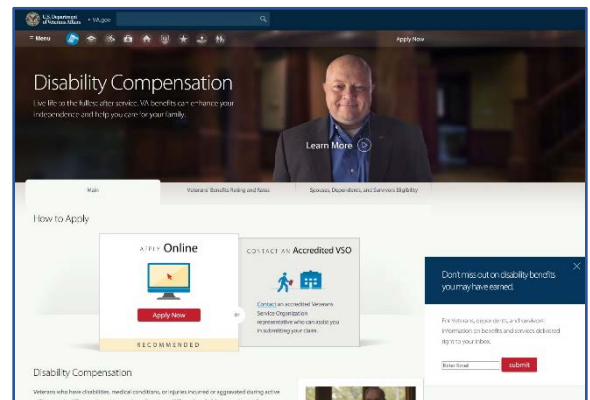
U.S. Department of Veterans Affairs

+ Vets.gov

≡ Menu

Apply Now

Disability Compensation

Live life to the fullest after service. VA benefits can enhance your independence and help you care for your family.

Learn More

Main

Veterans' Benefits Rating and Rates

Spouses, Dependents, and Survivors Eligibility

How to Apply

APPLY Online

Apply Now

RECOMMENDED

CONTACT AN Accredited VSO

Contact an accredited Veterans Service Organization representative who can assist you in submitting your claim.

Don't miss out on disability benefits you may have earned.

For Veterans, dependents, and survivors: information on benefits and services delivered right to your inbox.

Enter Email

submit

Disability Compensation

Veterans who have disabilities, medical conditions, or injuries incurred or aggravated during active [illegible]